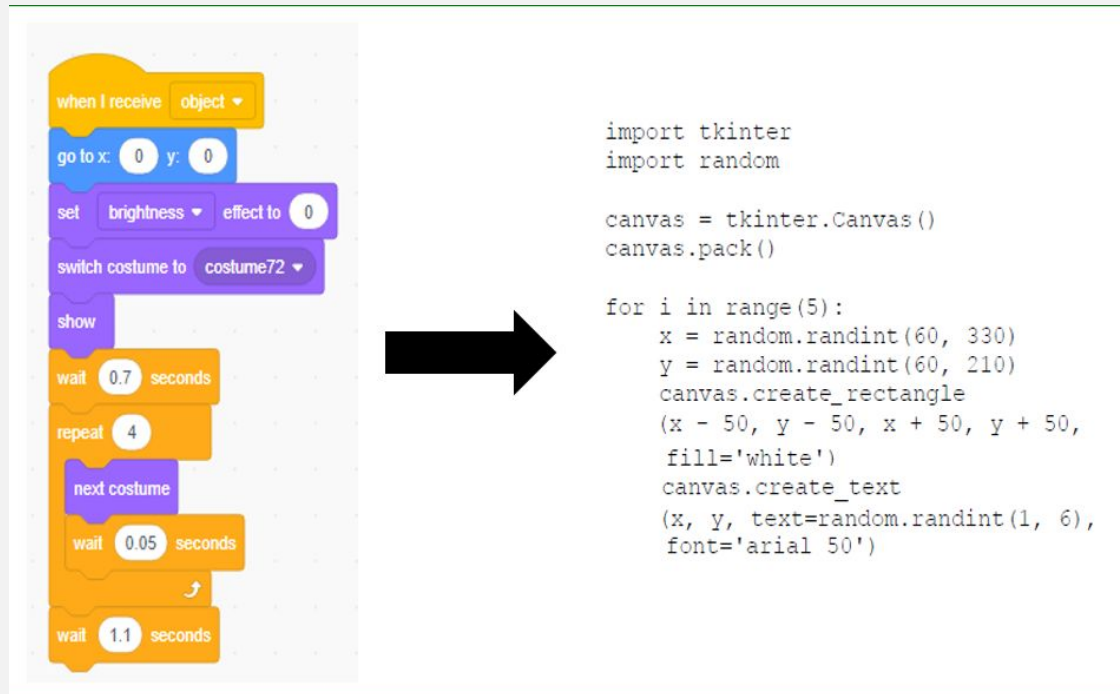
when I receive object ▾
go to x: 0 y: 0
set brightness ▾ effect to 0
switch costume to costume72 ▾
show
wait 0.7 seconds
repeat 4
next costume
wait 0.05 seconds
wait 1.1 seconds

import tkinter
import random

canvas = tkinter.Canvas()
canvas.pack()

for i in range(5):
    x = random.randint(60, 330)
    y = random.randint(60, 210)
    canvas.create_rectangle
    (x - 50, y - 50, x + 50, y + 50,
     fill='white')
    canvas.create_text
    (x, y, text=random.randint(1, 6),
     font='arial 50')